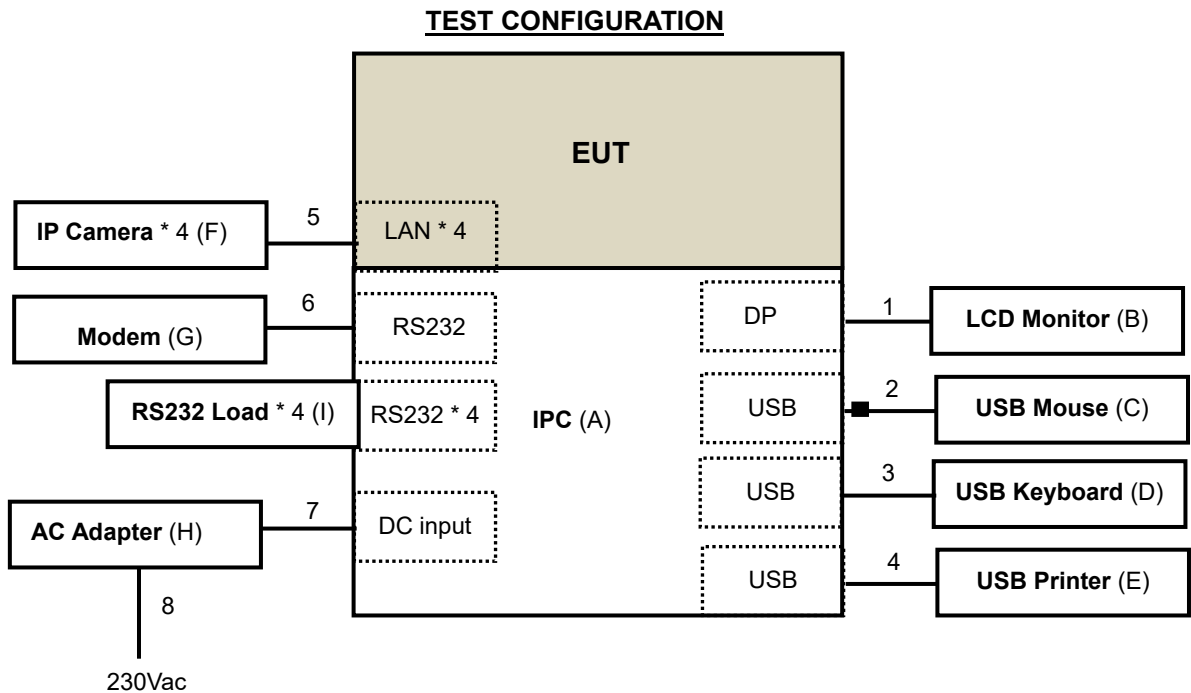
TEST CONFIGURATION

EUT

IP Camera * 4 (F)

5

LAN * 4

Modem (G)

6

RS232

RS232 Load * 4 (I)

RS232 * 4

IPC (A)

AC Adapter (H)

7

DC input

8

230Vac

DP

1

LCD Monitor (B)

USB

2

USB Mouse (C)

USB

3

USB Keyboard (D)

USB

4

USB Printer (E)